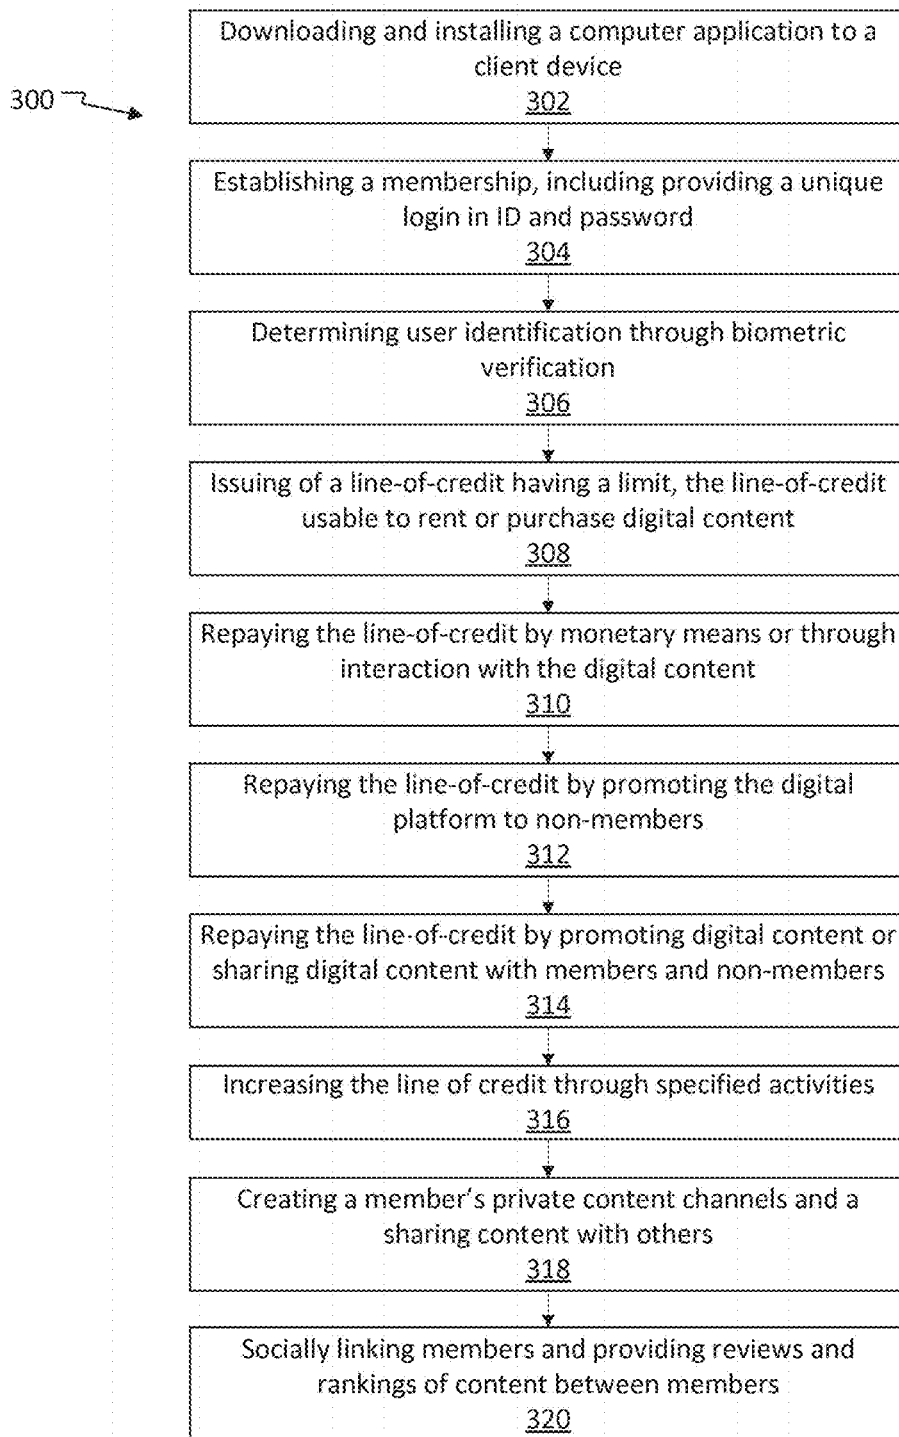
300

Downloading and installing a computer application to a client device
302

Establishing a membership, including providing a unique login in ID and password
304

Determining user identification through biometric verification
306

Issuing of a line-of-credit having a limit, the line-of-credit usable to rent or purchase digital content
308

Repaying the line-of-credit by monetary means or through interaction with the digital content
310

Repaying the line-of-credit by promoting the digital platform to non-members
312

Repaying the line-of-credit by promoting digital content or sharing digital content with members and non-members
314

Increasing the line of credit through specified activities
316

Creating a member's private content channels and a sharing content with others
318

Socially linking members and providing reviews and rankings of content between members
320